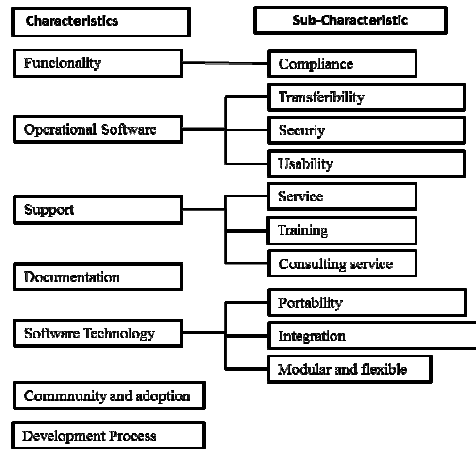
Characteristics

Sub-Characteristic

Funcionality

Compliance

Operational Software

Transferibility

Secuty

Usability

Support

Service

Training

Consulting service

Documentation

Software Technology

Portability

Integration

Modular and flexible

Community and adoption

Development Process